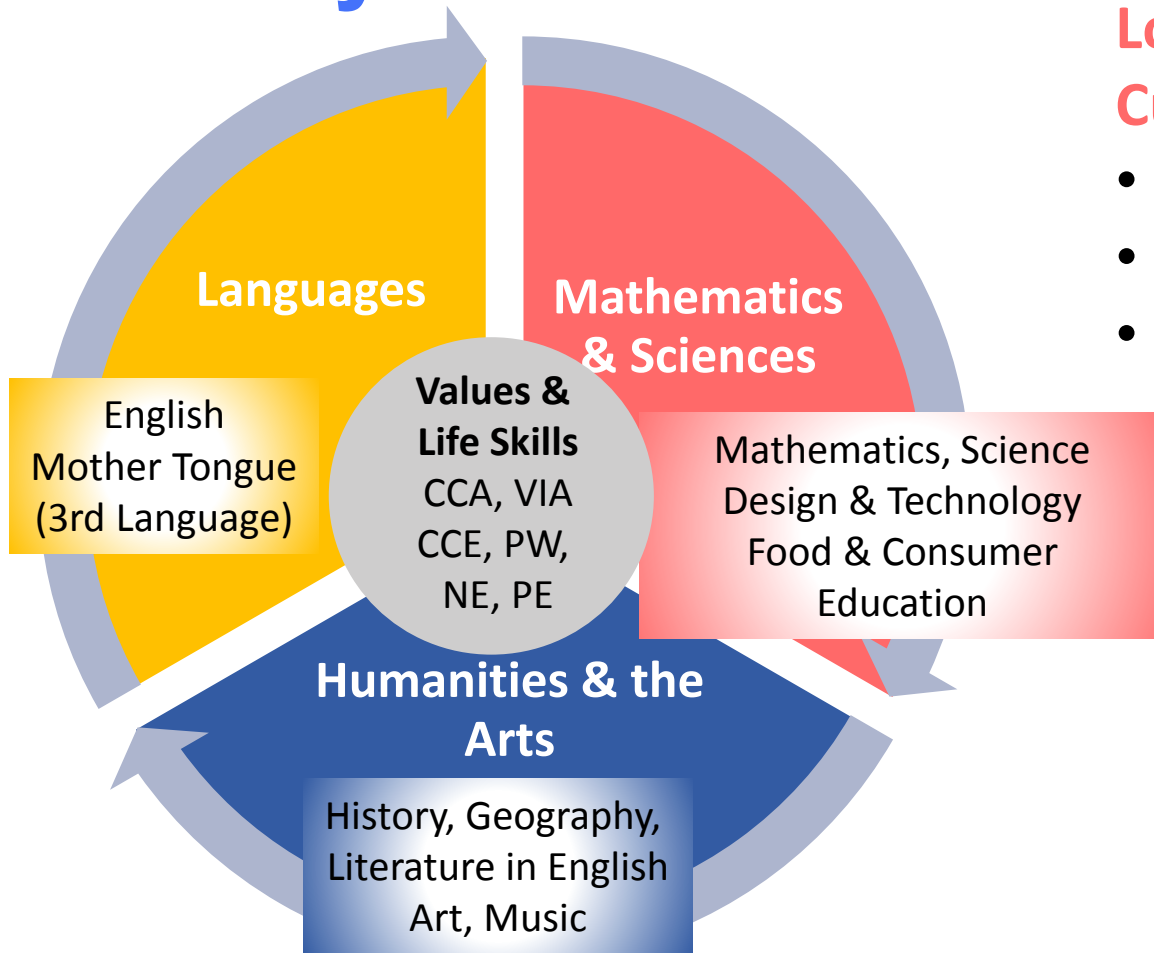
Lo
Cu

Languages

English
Mother Tongue
(3rd Language)

Mathematics & Sciences

Mathematics, Science
Design & Technology
Food & Consumer Education

Values & Life Skills
CCA, VIA
CCE, PW,
NE, PE

Humanities & the Arts

History, Geography,
Literature in English
Art, Music